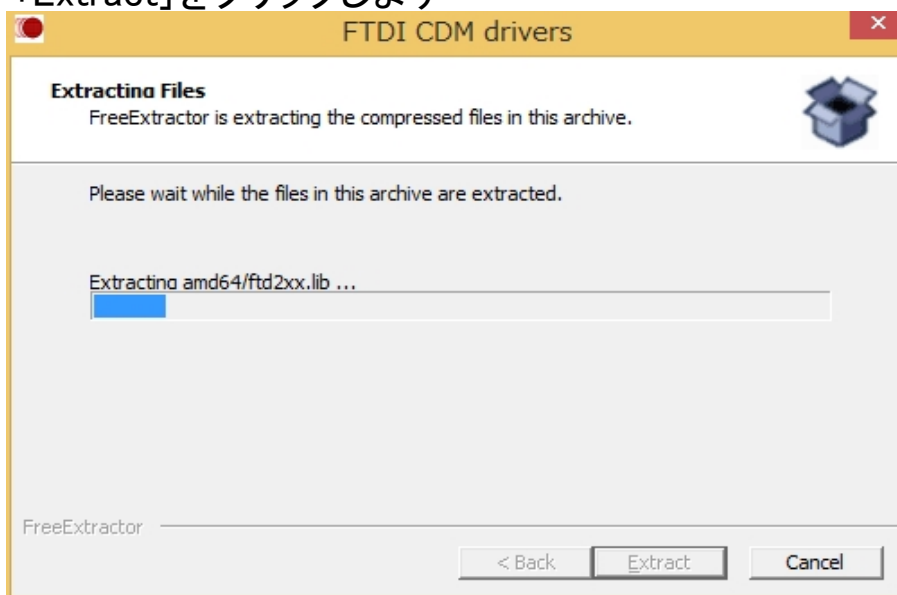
FTDI CDM drivers

Extracting Files
FreeExtractor is extracting the compressed files in this archive.

Please wait while the files in this archive are extracted.

Extracting amd64/ftd2xx.lib ...

FreeExtractor

< Back
Extract
Cancel